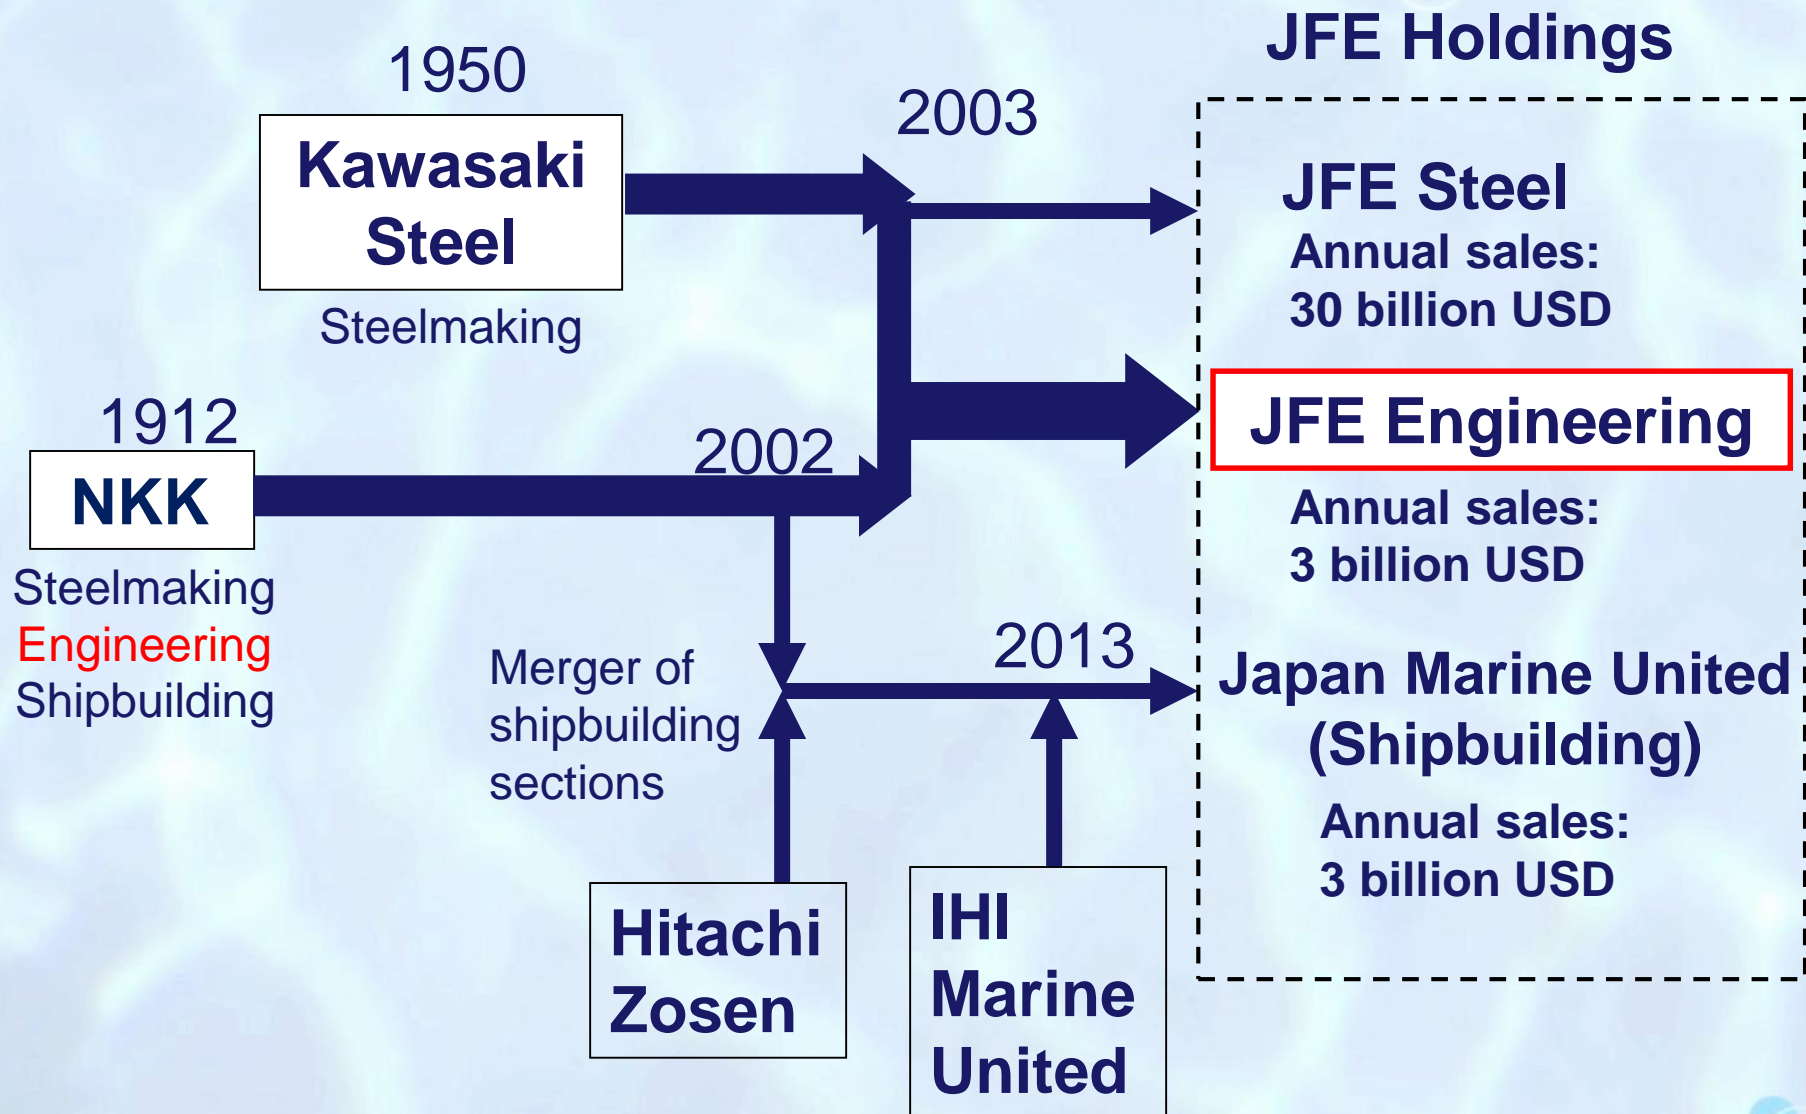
1950

Kawasaki Steel

Steelmaking

1912

NKK

Steelmaking
Engineering
Shipbuilding

2003

2002

Merger of shipbuilding sections

2013

Hitachi Zosen

IHI Marine United

JFE Holdings

JFE Steel
Annual sales:
30 billion USD

JFE Engineering
Annual sales:
3 billion USD

Japan Marine United (Shipbuilding)
Annual sales:
3 billion USD